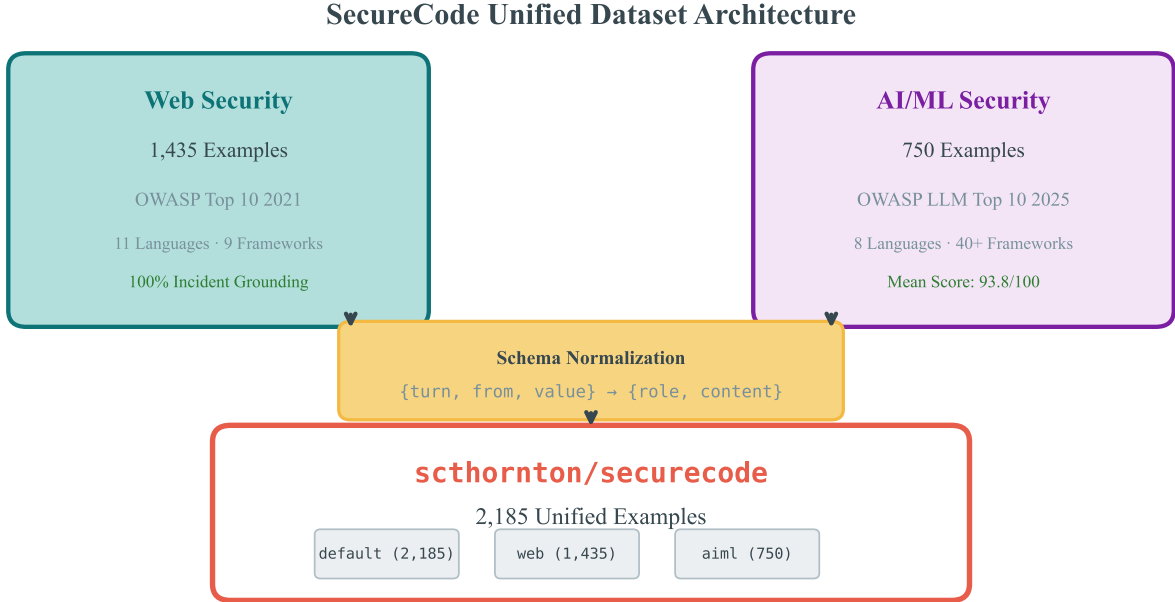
SecureCode Unified Dataset Architecture

Web Security

1,435 Examples

OWASP Top 10 2021

11 Languages · 9 Frameworks

100% Incident Grounding

AI/ML Security

750 Examples

OWASP LLM Top 10 2025

8 Languages · 40+ Frameworks

Mean Score: 93.8/100

Schema Normalization

{turn, from, value} → {role, content}

scthornton/securecode

2,185 Unified Examples

default (2,185)

web (1,435)

aiml (750)